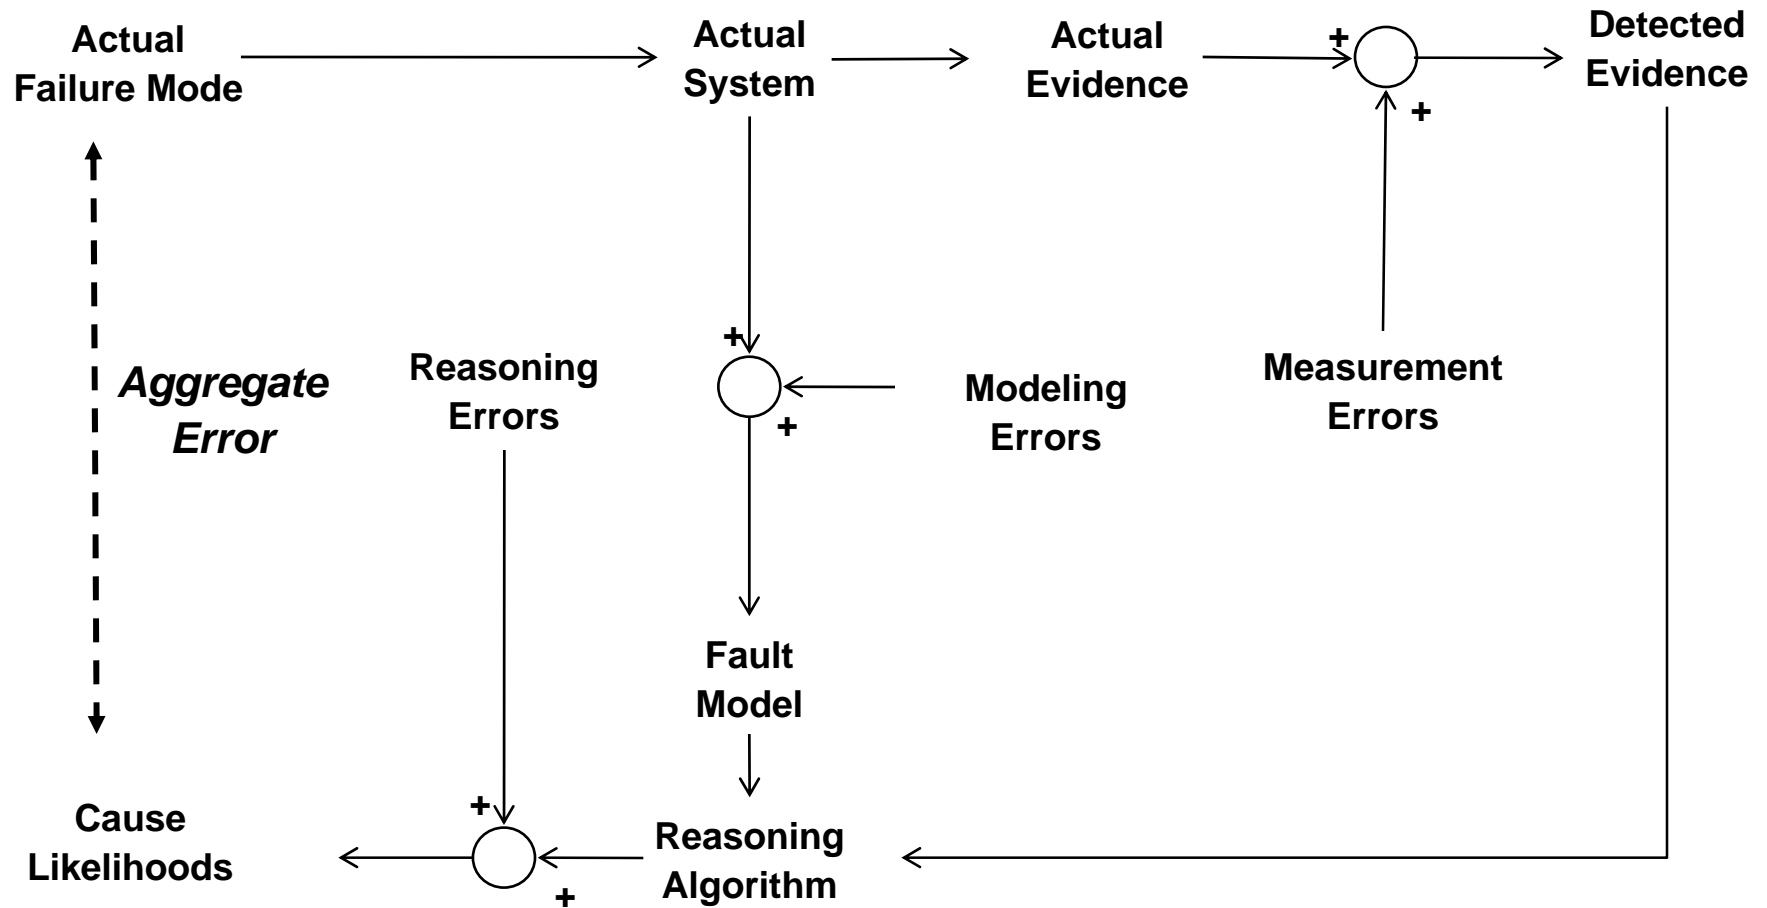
Actual Failure Mode

Actual System

Actual Evidence

+

+

Detected Evidence

Aggregate Error

Reasoning Errors

+

+

Modeling Errors

Measurement Errors

Fault Model

Cause Likelihoods

+

+

Reasoning Algorithm